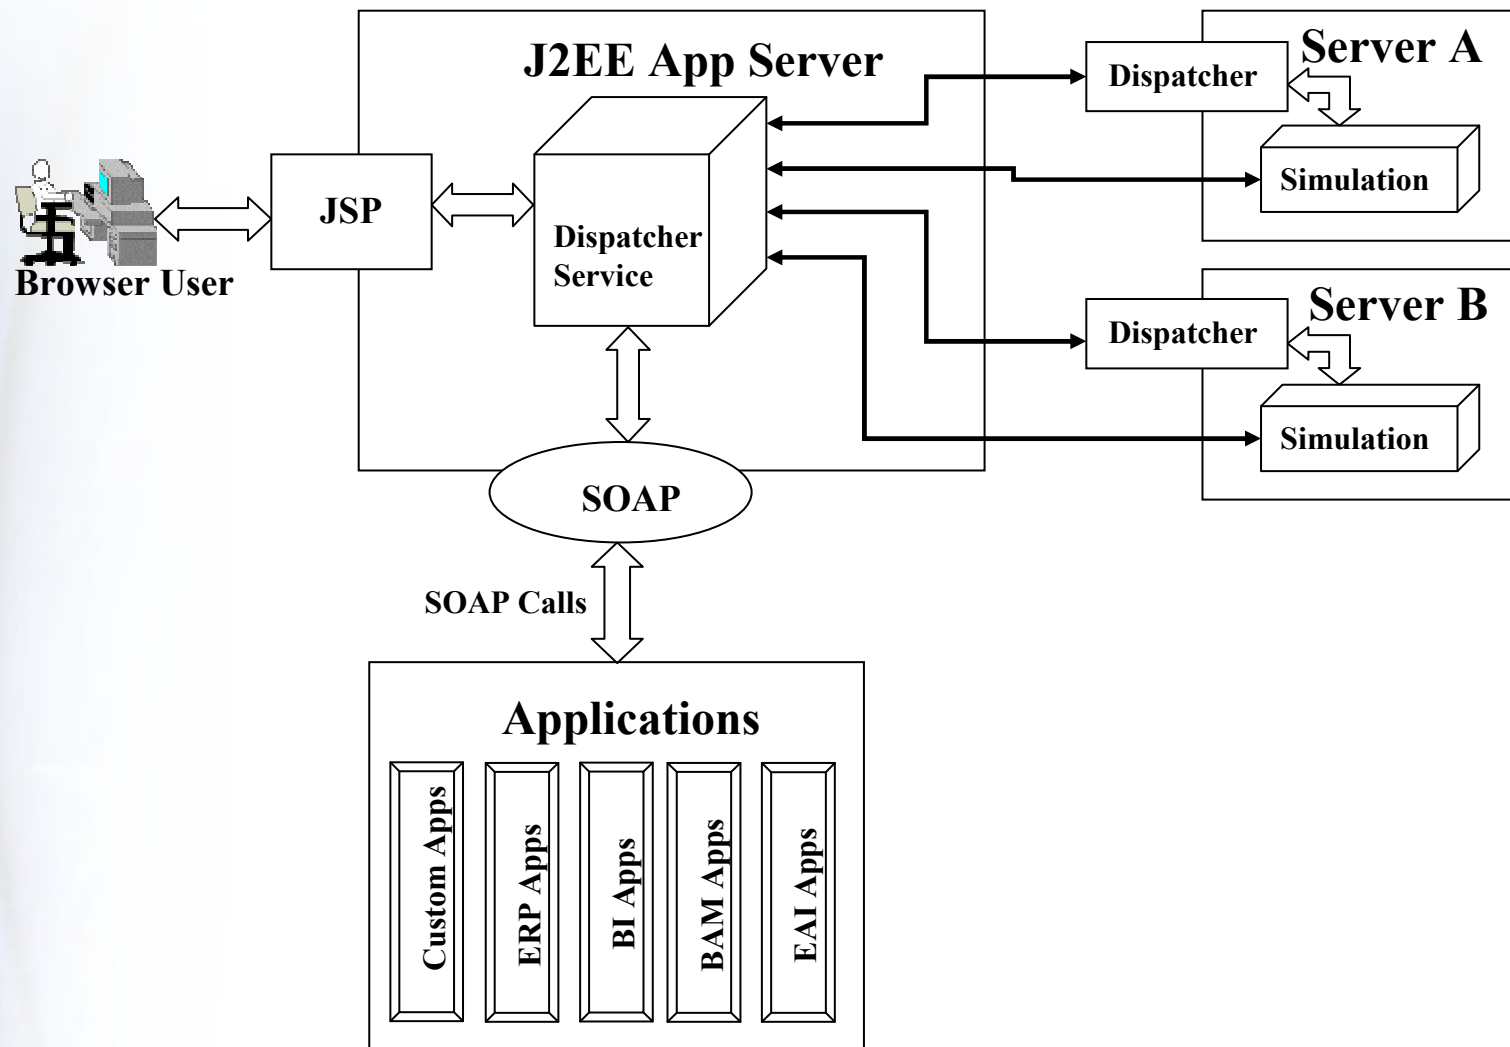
J2EE App Server

Server A

Dispatcher

Simulation

JSP

Dispatcher Service

Browser User

Server B

Dispatcher

Simulation

SOAP

SOAP Calls

Applications

Custom Apps

ERP Apps

BI Apps

BAM Apps

EAI Apps